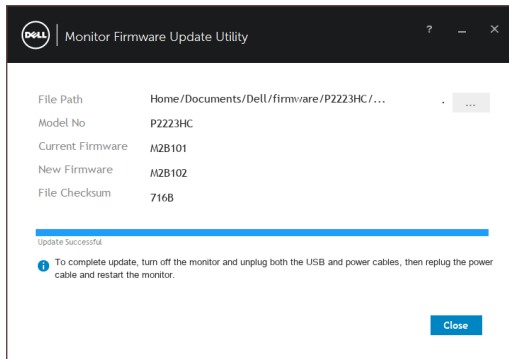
DELL | Monitor Firmware Update Utility

? _ ×

File Path Home/Documents/Dell/firmware/P2223HC/... . ...

Model No P2223HC

Current Firmware M2B101

New Firmware M2B102

File Checksum 716B

Update Successful

To complete update, turn off the monitor and unplug both the USB and power cables, then replug the power cable and restart the monitor.

Close